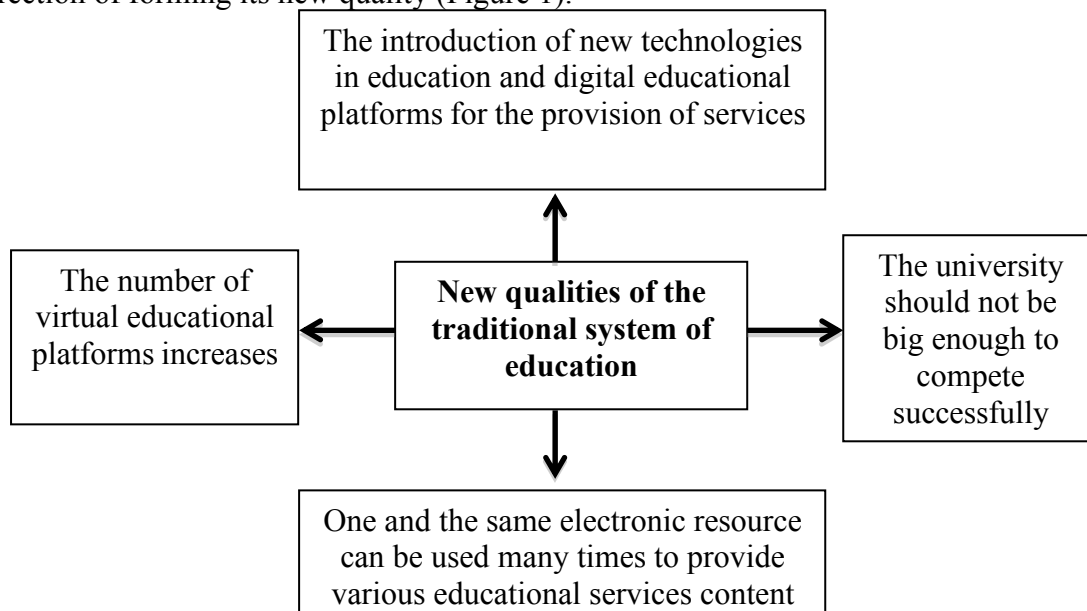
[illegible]ection of forming its new quality (Figure 1).

The introduction of new technologies in education and digital educational platforms for the provision of services

The number of virtual educational platforms increases

**New qualities of the traditional system of education**

The university should not be big enough to compete successfully

One and the same electronic resource can be used many times to provide various educational services content